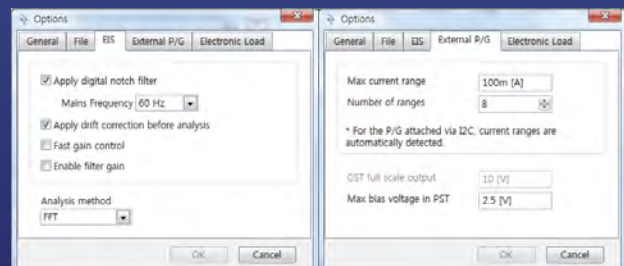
Options

General | File | EIS | External P/G | Electronic Load

Apply digital notch filter

Mains Frequency 60 Hz

Apply drift correction before analysis

Fast gain control

Enable filter gain

Analysis method

FFT

OK | Cancel

Options

General | File | EIS | External P/G | Electronic Load

Max current range 100m [A]

Number of ranges 8

* For the P/G attached via I2C, current ranges are automatically detected.

GST full scale output 10 [V]

Max bias voltage in PST 2.5 [V]

OK | Cancel